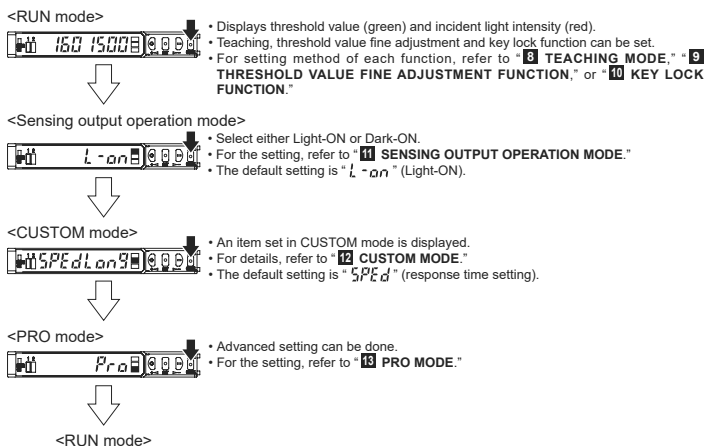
<RUN mode>

150 1500

• Displays threshold value (green) and incident light intensity (red).
• Teaching, threshold value fine adjustment and key lock function can be set.
• For setting method of each function, refer to "8 TEACHING MODE," "9 THRESHOLD VALUE FINE ADJUSTMENT FUNCTION," or "10 KEY LOCK FUNCTION."

<Sensing output operation mode>

L-on

• Select either Light-ON or Dark-ON.
• For the setting, refer to "11 SENSING OUTPUT OPERATION MODE."
• The default setting is "L-on" (Light-ON).

<CUSTOM mode>

SPEd Lon9

• An item set in CUSTOM mode is displayed.
• For details, refer to "12 CUSTOM MODE."
• The default setting is "SPEd" (response time setting).

<PRO mode>

Pro

• Advanced setting can be done.
• For the setting, refer to "13 PRO MODE."

<RUN mode>